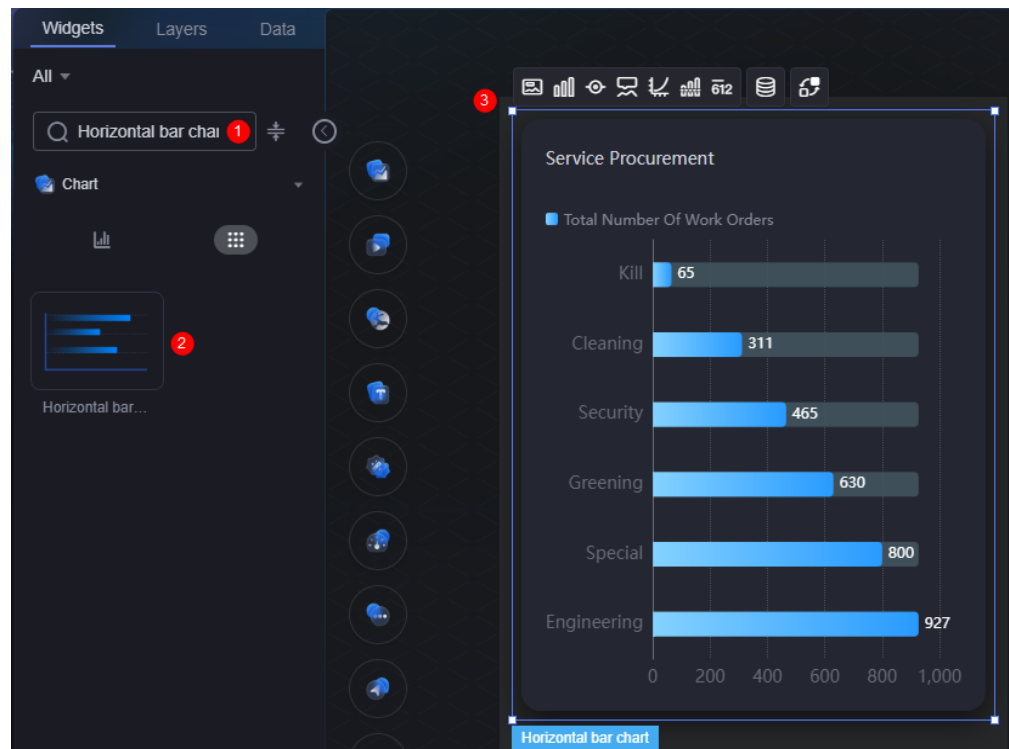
Widgets Layers Data

All

Horizontal bar char 1

Chart

2

Horizontal bar...

3

612

Service Procurement

Total Number Of Work Orders

Kill 65

Cleaning 311

Security 465

Greening 630

Special 800

Engineering 927

0 200 400 600 800 1,000

Horizontal bar chart